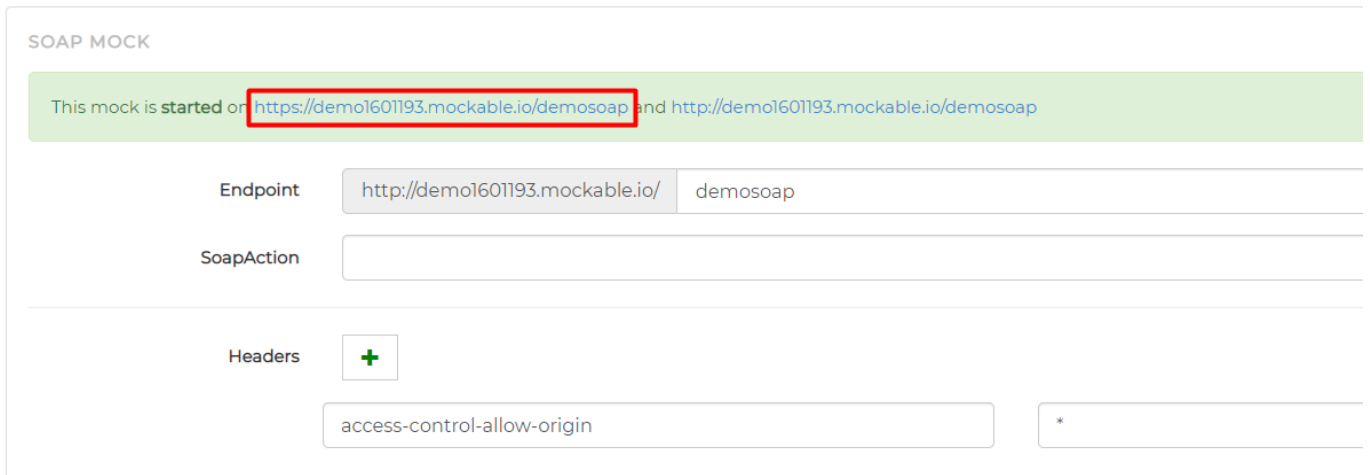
SOAP MOCK

This mock is started on https://demo1601193.mockable.io/demosoap and http://demo1601193.mockable.io/demosoap

Endpoint http://demo1601193.mockable.io/ demosoap

SoapAction

Headers +

access-control-allow-origin *